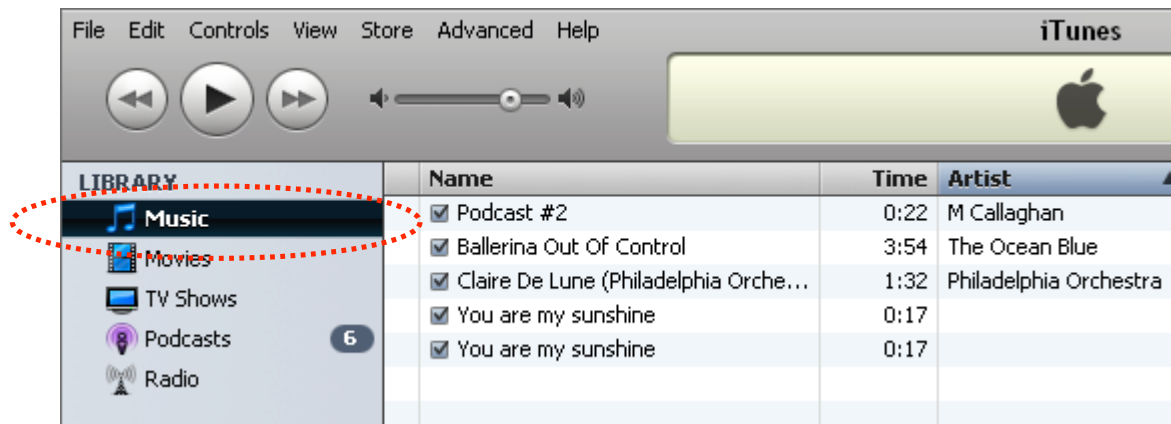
File Edit Controls View Store Advanced Help

iTunes

LIBRARY
Music
Movies
TV Shows
Podcasts 6
Radio

| | Name | Time | Artist |
|---|---|---|---|
| ☑ | Podcast #2 | 0:22 | M Callaghan |
| ☑ | Ballerina Out Of Control | 3:54 | The Ocean Blue |
| ☑ | Claire De Lune (Philadelphia Orche... | 1:32 | Philadelphia Orchestra |
| ☑ | You are my sunshine | 0:17 | |
| ☑ | You are my sunshine | 0:17 | |